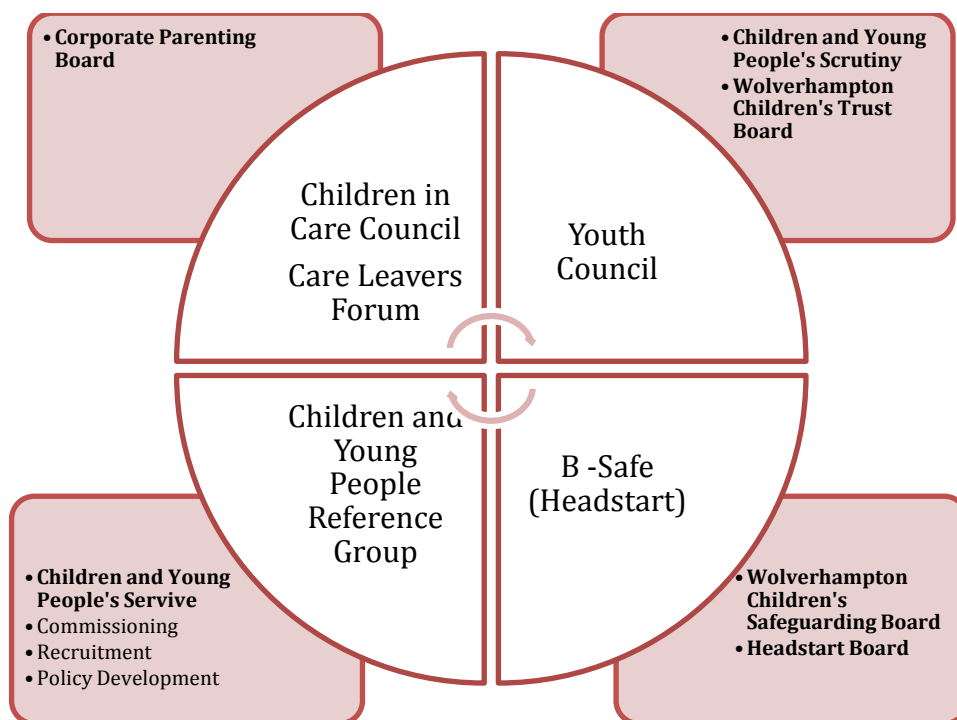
- Corporate Parenting Board

- Children and Young People's Scrutiny
- Wolverhampton Children's Trust Board

Children in Care Council

Care Leavers Forum

Youth Council

Children and Young People Reference Group

B -Safe (Headstart)

- Children and Young People's Servive
- Commissioning
- Recruitment
- Policy Development

- Wolverhampton Children's Safeguarding Board
- Headstart Board